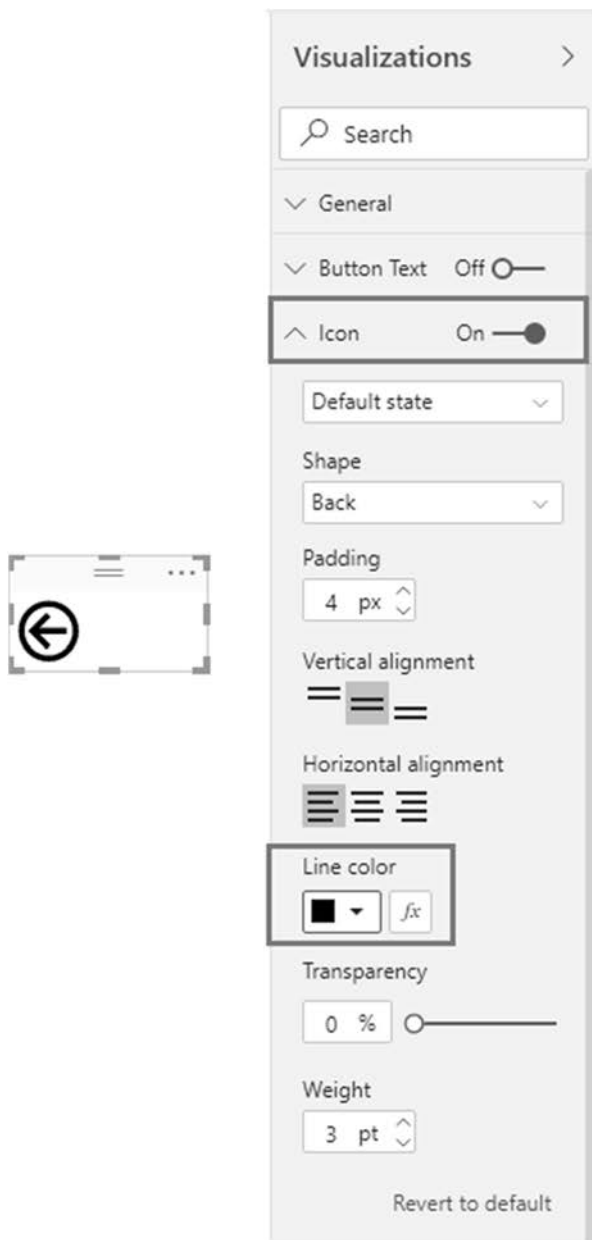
Visualizations

Search

General

Button Text Off

Icon On

Default state

Shape

Back

Padding

4 px

Vertical alignment

Horizontal alignment

Line color

$fx$

Transparency

0 %

Weight

3 pt

Revert to default